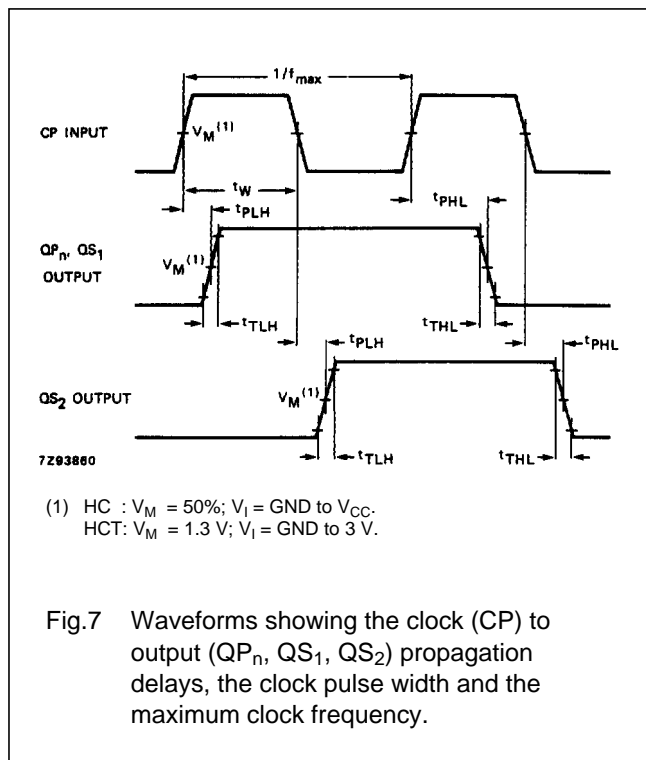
$1/f_{max}$

CP INPUT

$V_M^{(1)}$

$t_W$

$t_{PHL}$

$t_{PLH}$

$QP_n$, $QS_1$ OUTPUT

$V_M^{(1)}$

$t_{TLH}$

$t_{THL}$

$t_{PLH}$

$t_{PHL}$

$QS_2$ OUTPUT

$V_M^{(1)}$

7Z93860

$t_{TLH}$

$t_{THL}$

(1) HC : $V_M$ = 50%; $V_I$ = GND to $V_{CC}$.
HCT: $V_M$ = 1.3 V; $V_I$ = GND to 3 V.

Fig.7 Waveforms showing the clock (CP) to output ($QP_n$, $QS_1$, $QS_2$) propagation delays, the clock pulse width and the maximum clock frequency.